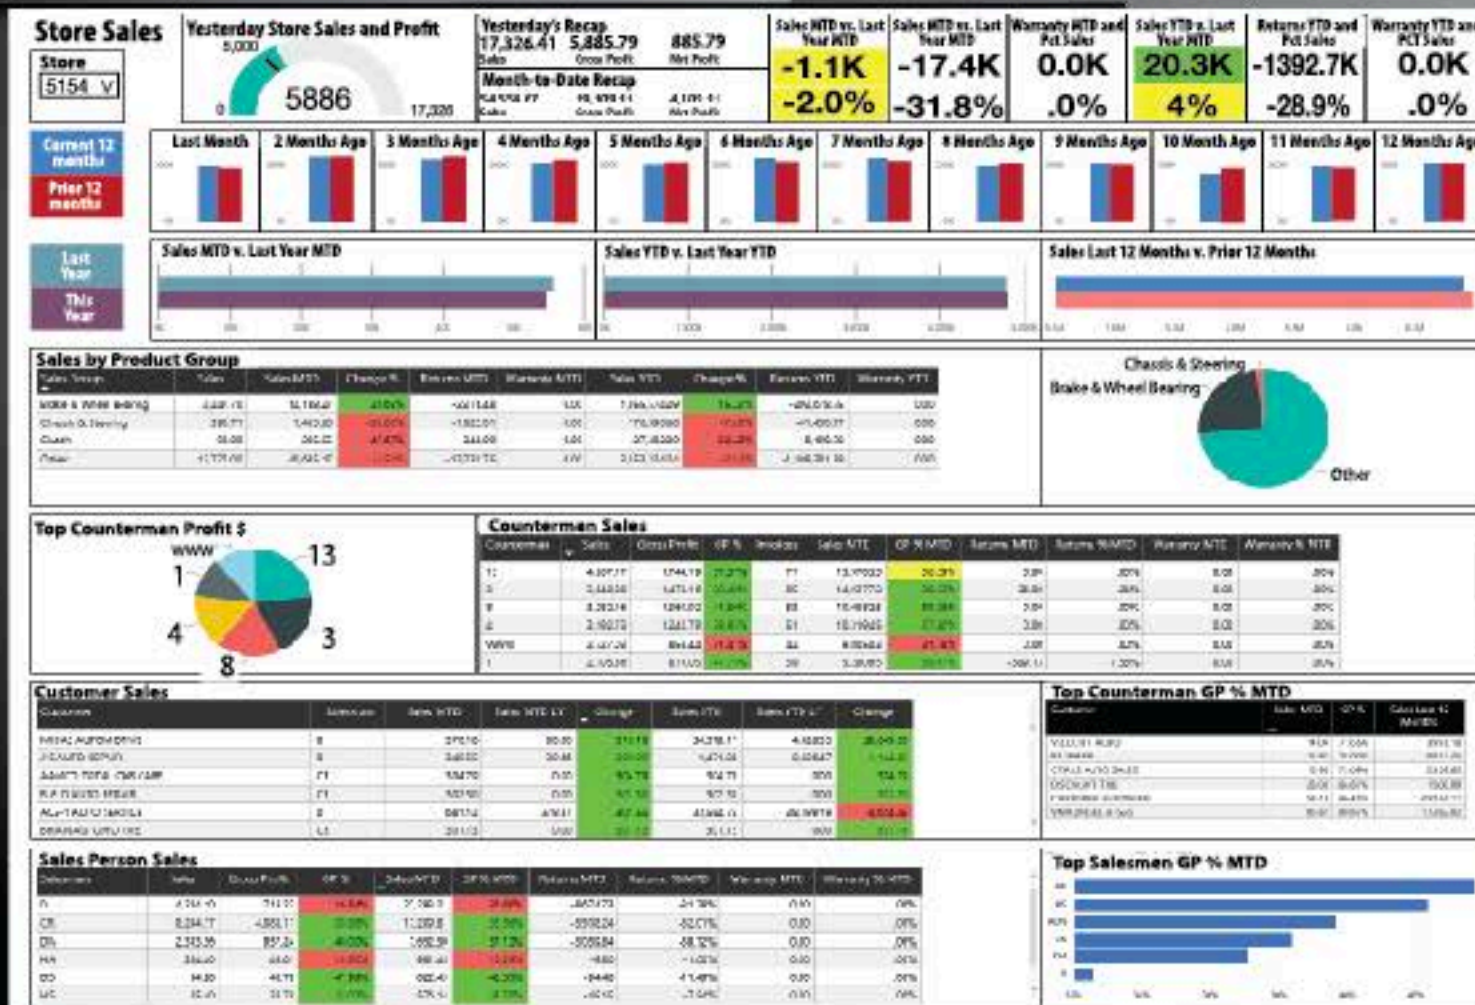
Store Sales

Store
5154

Yesterday Store Sales and Profit
5,000
0
5886
17,326

Yesterday's Recap
17,326.41 5,885.79 885.79
Sales Gross Profit Net Profit

Month-to-Date Recap
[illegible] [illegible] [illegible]
Sales Gross Profit Net Profit

Sales MTD vs. Last Year MTD
-1.1K
-2.0%

Sales MTD vs. Last Year MTD
-17.4K
-31.8%

Warranty MTD and Pct Sales
0.0K
.0%

Sales YTD v. Last Year YTD
20.3K
4%

Returns YTD and Pct Sales
-1392.7K
-28.9%

Warranty YTD and PCT Sales
0.0K
.0%

Current 12 months
Prior 12 months

Last Month
2 Months Ago
3 Months Ago
4 Months Ago
5 Months Ago
6 Months Ago
7 Months Ago
8 Months Ago
9 Months Ago
10 Month Ago
11 Months Ago
12 Months Ago

Last Year
This Year

Sales MTD v. Last Year MTD
Sales YTD v. Last Year YTD
Sales Last 12 Months v. Prior 12 Months

Sales by Product Group
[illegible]

Chassis & Steering
Brake & Wheel Bearing
Other

Top Counterman Profit $
WWW
1
13
4
3
8

Countermen Sales
Countermen Sales Gross Profit GP % Invoices Sales MTD GP % MTD Returns MTD Returns % MTD Warranty MTD Warranty % MTD
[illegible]

Customer Sales
Customer Salesman Sales MTD Sales MTD LY Change Sales YTD Sales YTD LY Change
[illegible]

Top Counterman GP % MTD
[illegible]

Sales Person Sales
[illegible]

Top Salesmen GP % MTD
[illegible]